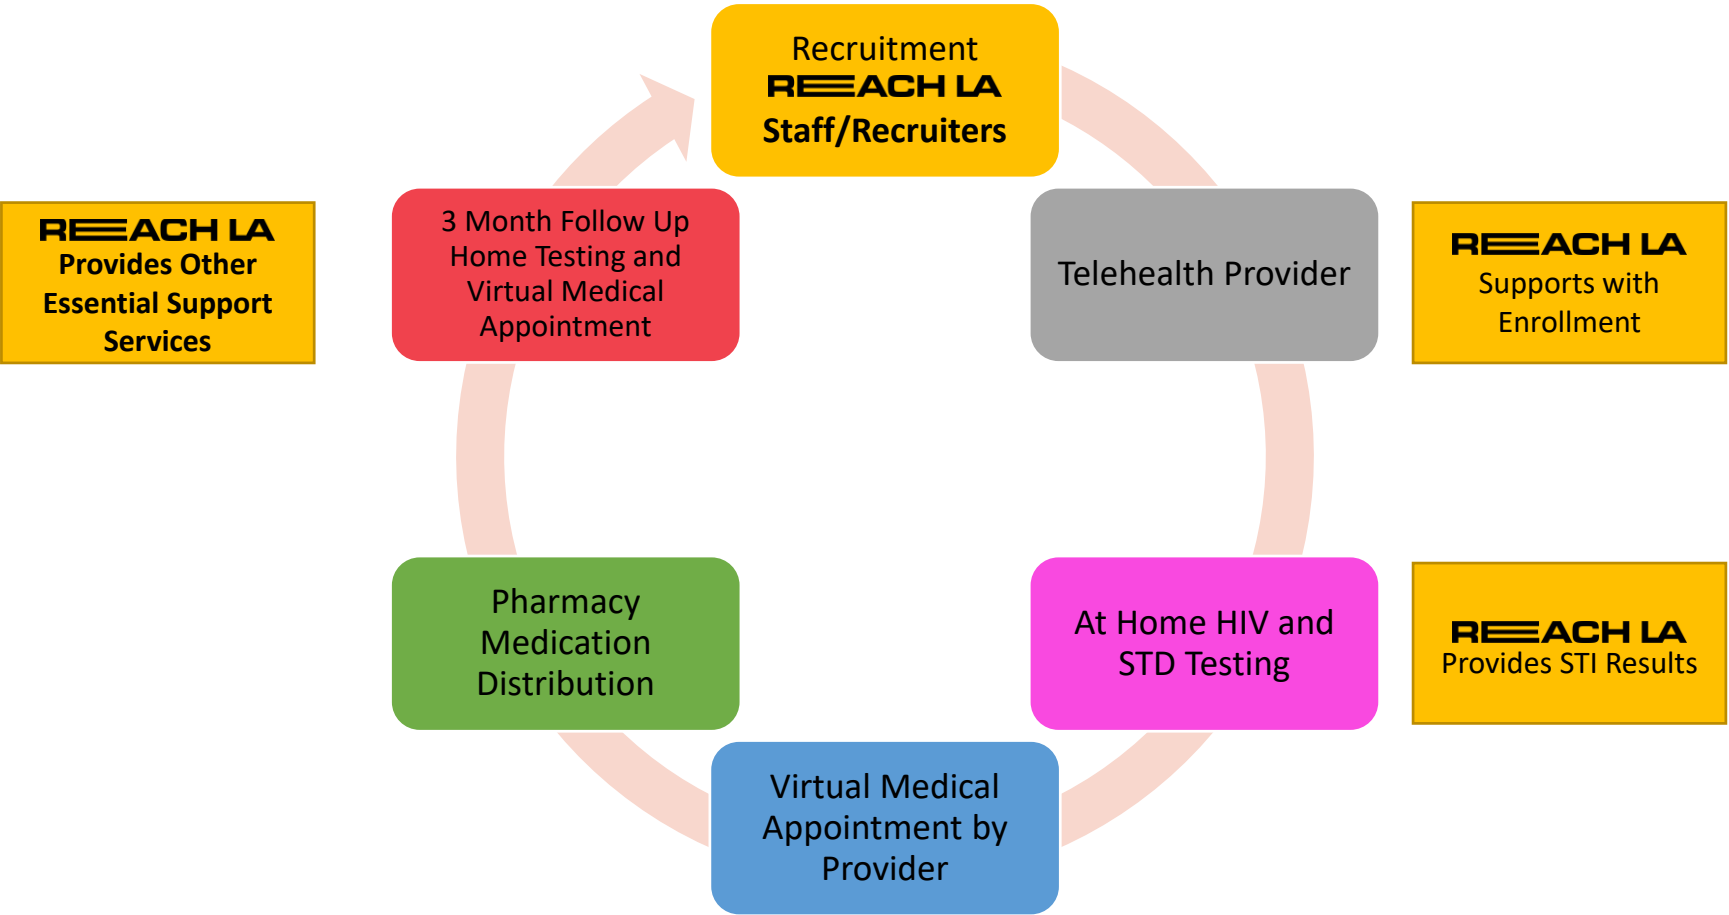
Recruitment
REACH LA
Staff/Recruiters

Telehealth Provider

REACH LA
Supports with Enrollment

At Home HIV and STD Testing

REACH LA
Provides STI Results

Virtual Medical Appointment by Provider

Pharmacy Medication Distribution

3 Month Follow Up Home Testing and Virtual Medical Appointment

REACH LA
Provides Other Essential Support Services